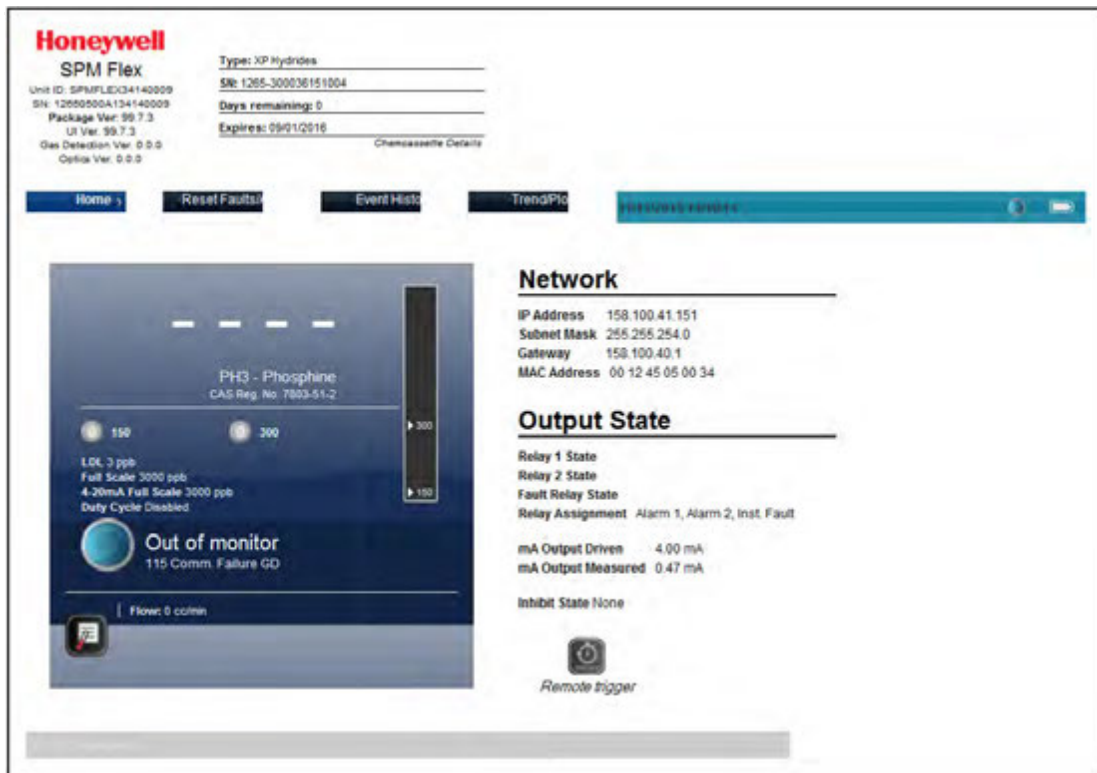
Honeywell
SPM Flex
Unit ID: SPMFLEX34140009
SN: 12660500A134140009
Package Ver: 99.7.3
UI Ver: 99.7.3
Gas Detection Ver: 0.0.0
Optics Ver: 0.0.0

Type: XP Hydrides
SN: 1265-300036151004
Days remaining: 0
Expires: 09/01/2016
Chemcassette Details

Home
Reset Faults/
Event Histo
Trend/Plo
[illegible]

- - - -
PH3 - Phosphine
CAS Reg. No. 7803-51-2
150
300
300
150
LDL 3 ppb
Full Scale 3000 ppb
4-20mA Full Scale 3000 ppb
Duty Cycle Disabled
Out of monitor
115 Comm. Failure GD
Flow: 0 cc/min

Network
IP Address 158.100.41.151
Subnet Mask 255.255.254.0
Gateway 158.100.40.1
MAC Address 00 12 45 05 00 34

Output State
Relay 1 State
Relay 2 State
Fault Relay State
Relay Assignment Alarm 1, Alarm 2, Inst. Fault

mA Output Driven 4.00 mA
mA Output Measured 0.47 mA

Inhibit State None

Remote trigger